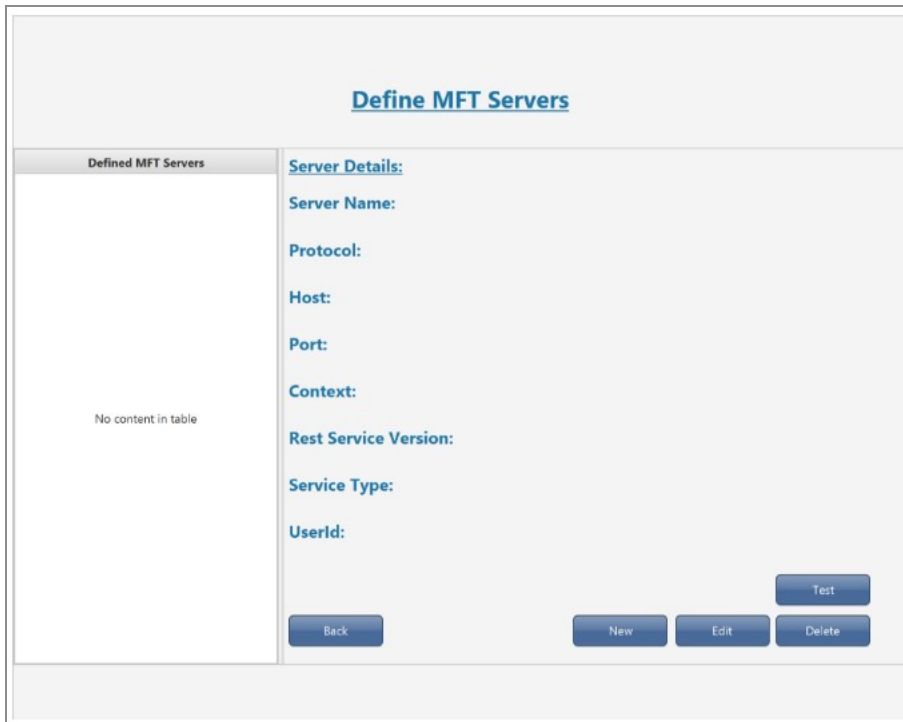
Define MFT Servers

Defined MFT Servers

No content in table

Server Details:

Server Name:

Protocol:

Host:

Port:

Context:

Rest Service Version:

Service Type:

UserId:

Test

Back

New

Edit

Delete